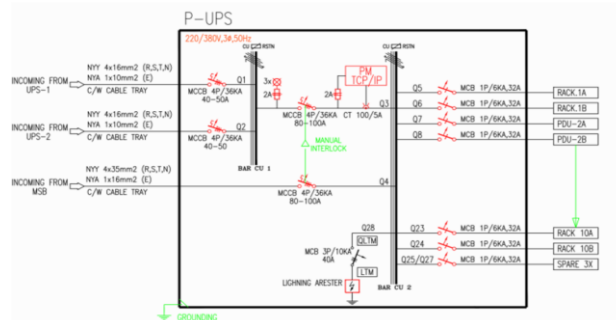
P-UPS

220/380V,3Ø,50Hz

CU 40x5 BSTN

CU 40x5 BSTN

NYY 4x16mm2 (R,S,T,N)
NYA 1x10mm2 (E)
C/W CABLE TRAY

INCOMING FROM UPS-1

Q1

MCCB 4P/36KA 40-50A

3x
2A

PM TCP/IP

2A

Q3

CT 100/5A

MCCB 4P/36KA 80-100A

NYY 4x16mm2 (R,S,T,N)
NYA 1x10mm2 (E)
C/W CABLE TRAY

INCOMING FROM UPS-2

Q2

MCCB 4P/36KA 40-50

MANUAL INTERLOCK

BAR CU 1

NYY 4x35mm2 (R,S,T,N)
NYA 1x16mm2 (E)
C/W CABLE TRAY

INCOMING FROM MSB

Q4

MCCB 4P/36KA 80-100A

Q5 MCB 1P/6KA,32A RACK.1A
Q6 MCB 1P/6KA,32A RACK.1B
Q7 MCB 1P/6KA,32A PDU-2A
Q8 MCB 1P/6KA,32A PDU-2B

Q28

QLTM

MCB 3P/10KA 40A

LTM

LIGHNING ARESTER

BAR CU 2

Q23 MCB 1P/6KA,32A RACK 10A
Q24 MCB 1P/6KA,32A RACK 10B
Q25/Q27 MCB 1P/6KA,32A SPARE 3X

GROUNDING